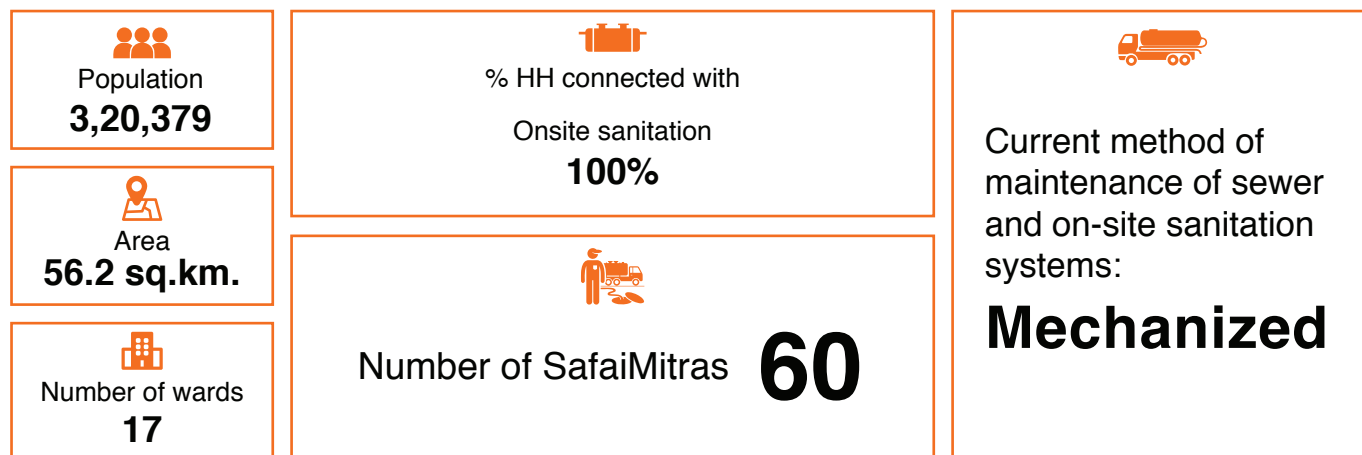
Population
3,20,379

Area
56.2 sq.km.

Number of wards
17

% HH connected with

Onsite sanitation
100%

Number of SafaiMitras 60

Current method of maintenance of sewer and on-site sanitation systems:
Mechanized